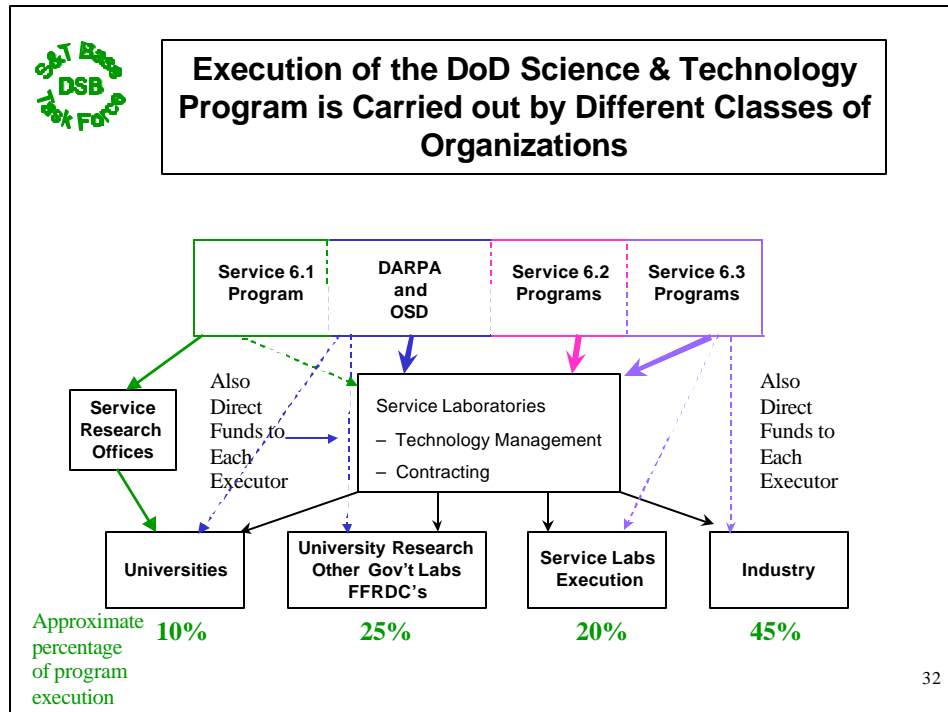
S&T Base
DSB
Task Force

Execution of the DoD Science & Technology Program is Carried out by Different Classes of Organizations

Service 6.1 Program

DARPA and OSD

Service 6.2 Programs

Service 6.3 Programs

Service Research Offices

Also Direct Funds to Each Executor

Service Laboratories
– Technology Management
– Contracting

Also Direct Funds to Each Executor

Universities

University Research
Other Gov't Labs
FFRDC's

Service Labs Execution

Industry

Approximate percentage of program execution

10%

25%

20%

45%

32